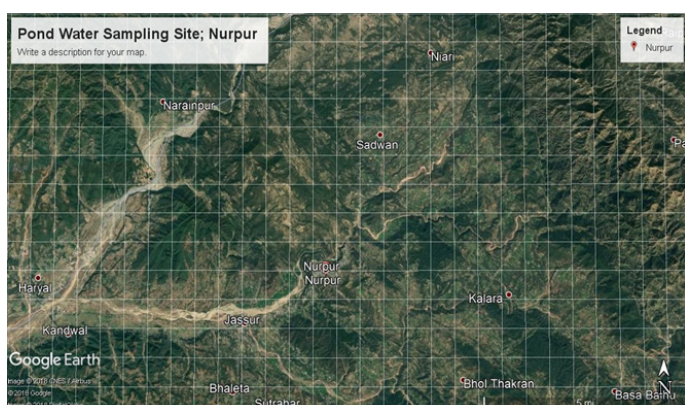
Pond Water Sampling Site; Nurpur
Write a description for your map.

Legend
Nurpur

Niari
Narainpur
Sadwan
Pa
Haryal
Nurpur
Nurpur
Kalara
Kandwal
Jassur
Google Earth
Image © 2018 CNES / Airbus
©2018 Google
Bhaleta
Sutrahar
Bhol Thakran
5 mi
Basa Balhu
N